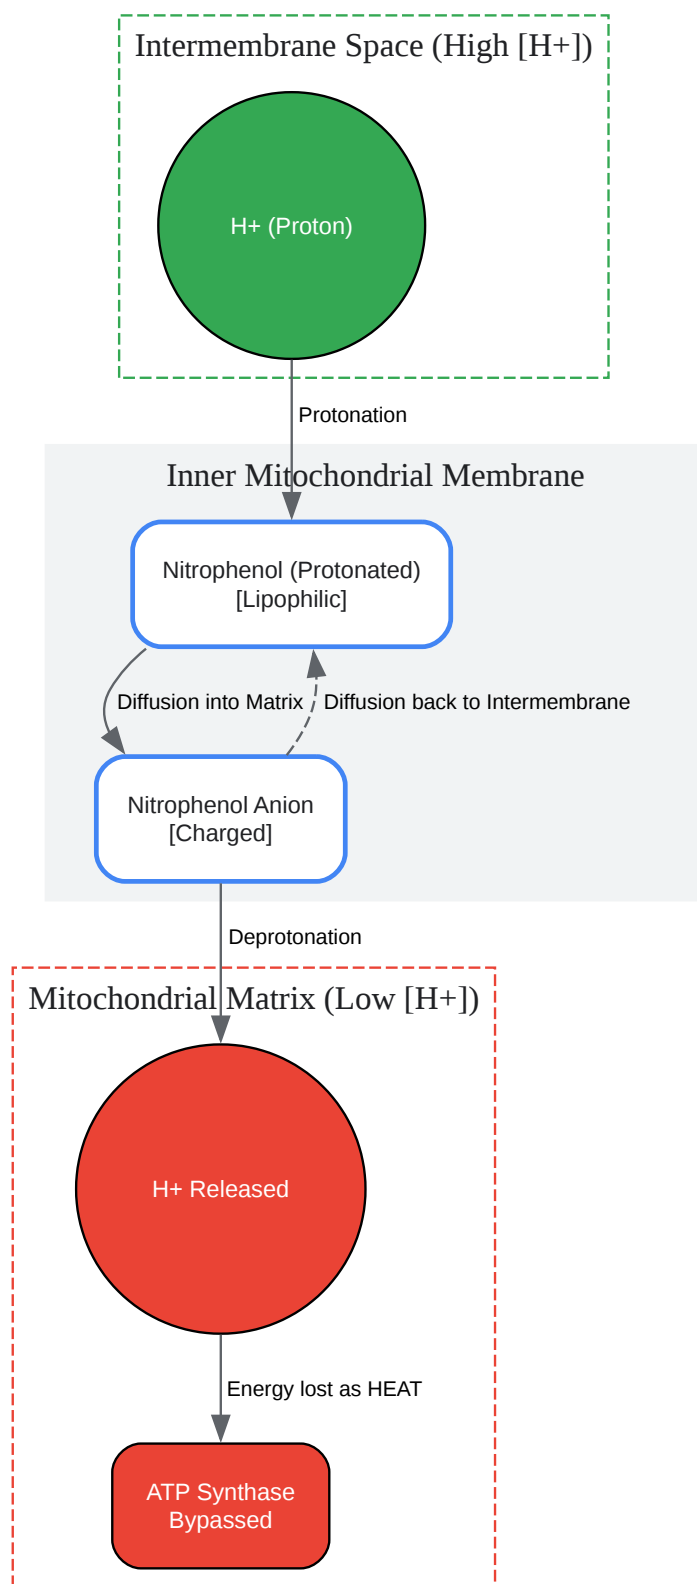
Intermembrane Space (High [H+])

H+ (Proton)

Protonation

Inner Mitochondrial Membrane

Nitrophenol (Protonated)
[Lipophilic]

Diffusion into Matrix

Diffusion back to Intermembrane

Nitrophenol Anion
[Charged]

Deprotonation

Mitochondrial Matrix (Low [H+])

H+ Released

Energy lost as HEAT

ATP Synthase
Bypassed